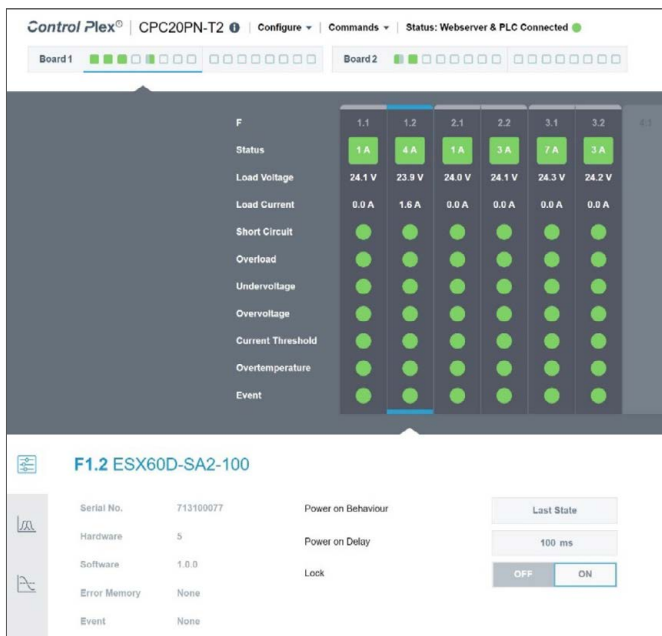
Control Plex® | CPC20PN-T2 | Configure ▾ | Commands ▾ | Status: Webserver & PLC Connected

Board 1 | Board 2

| F | 1.1 | 1.2 | 2.1 | 2.2 | 3.1 | 3.2 | 4.1 |
|---|---|---|---|---|---|---|---|
| Status | 1 A | 4 A | 1 A | 3 A | 7 A | 3 A | |
| Load Voltage | 24.1 V | 23.9 V | 24.0 V | 24.1 V | 24.3 V | 24.2 V | |
| Load Current | 0.0 A | 1.6 A | 0.0 A | 0.0 A | 0.0 A | 0.0 A | |
| Short Circuit | | | | | | | |
| Overload | | | | | | | |
| Undervoltage | | | | | | | |
| Overvoltage | | | | | | | |
| Current Threshold | | | | | | | |
| Overtemperature | | | | | | | |
| Event | | | | | | | |

F1.2 ESX60D-SA2-100

Serial No. 713100077
Hardware 5
Software 1.0.0
Error Memory None
Event None

Power on Behaviour Last State
Power on Delay 100 ms
Lock OFF ON